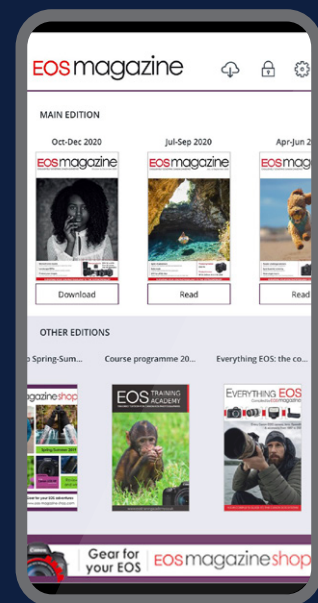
EOS magazine

MAIN EDITION

Oct-Dec 2020

EOS magazine

Download

Jul-Sep 2020

EOS magazine

Read

Apr-Jun 2

EOS m

Read

OTHER EDITIONS

p Spring-Sum...

magazineshop

Spring Summer

Course programme 20...

EOS TRAINING ACADEMY

Everything EOS: the co...

EVERYTHING EOS

Gear for your EOS

EOS magazineshop